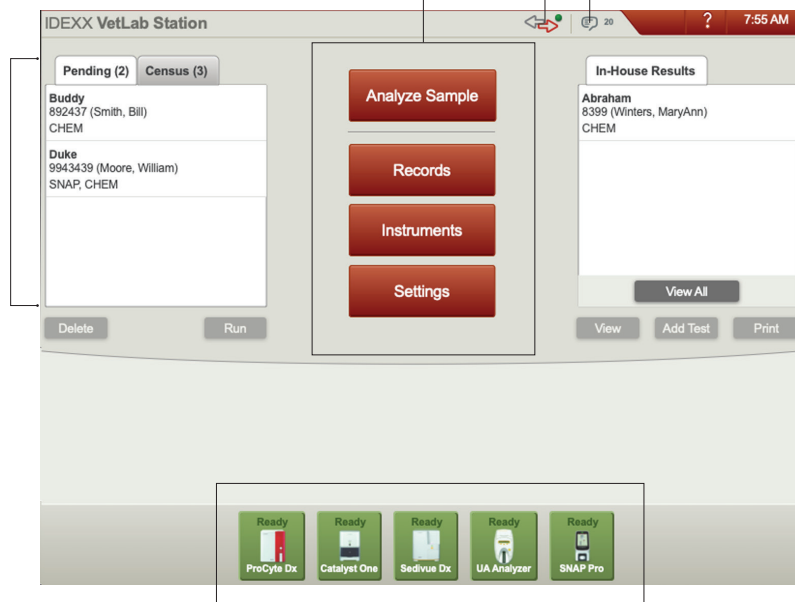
IDEXX VetLab Station

20

?

7:55 AM

Pending (2)

Census (3)

Buddy
892437 (Smith, Bill)
CHEM

Duke
9943439 (Moore, William)
SNAP, CHEM

Delete

Run

Analyze Sample

Records

Instruments

Settings

In-House Results

Abraham
8399 (Winters, MaryAnn)
CHEM

View All

View

Add Test

Print

Ready
ProCyte Dx

Ready
Catalyst One

Ready
Sedivue Dx

Ready
UA Analyzer

Ready
SNAP Pro